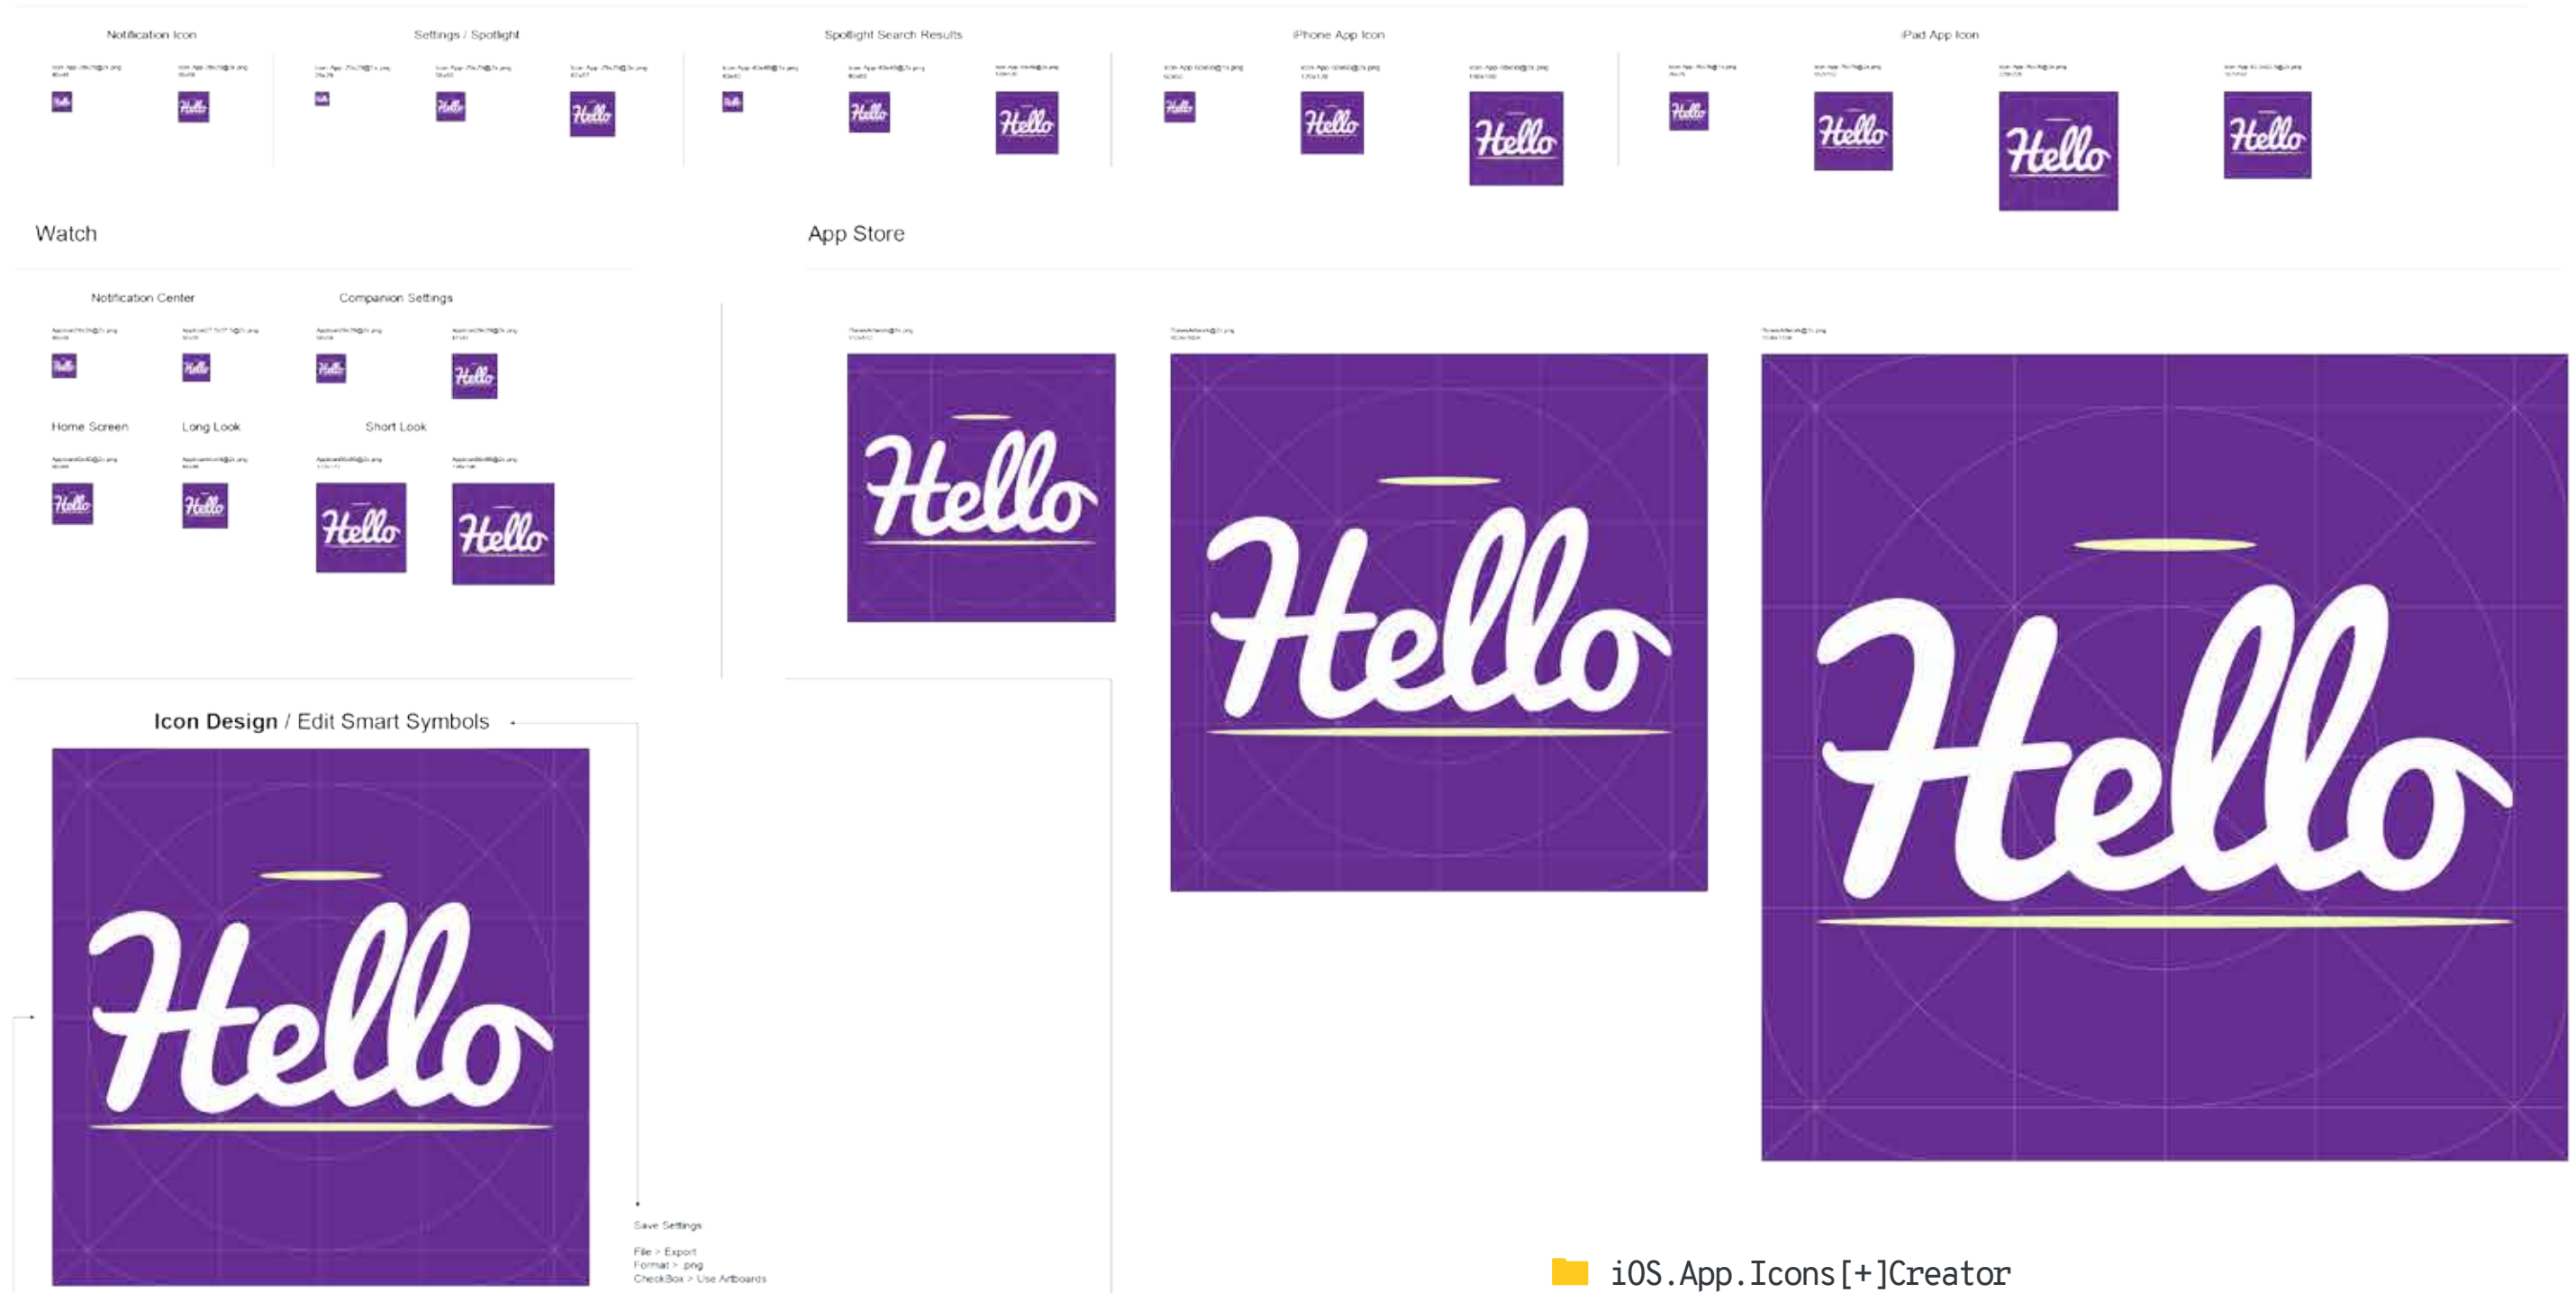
Notification Icon

Settings / Spotlight

Spotlight Search Results

iPhone App Icon

iPad App Icon

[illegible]

Hello

Watch

App Store

Notification Center

Companion Settings

Home Screen

Long Look

Short Look

Icon Design / Edit Smart Symbols

Hello

Save Settings

File > Export
Format > .png
CheckBox > Use Artboards

iOS.App.Icons[+]Creator